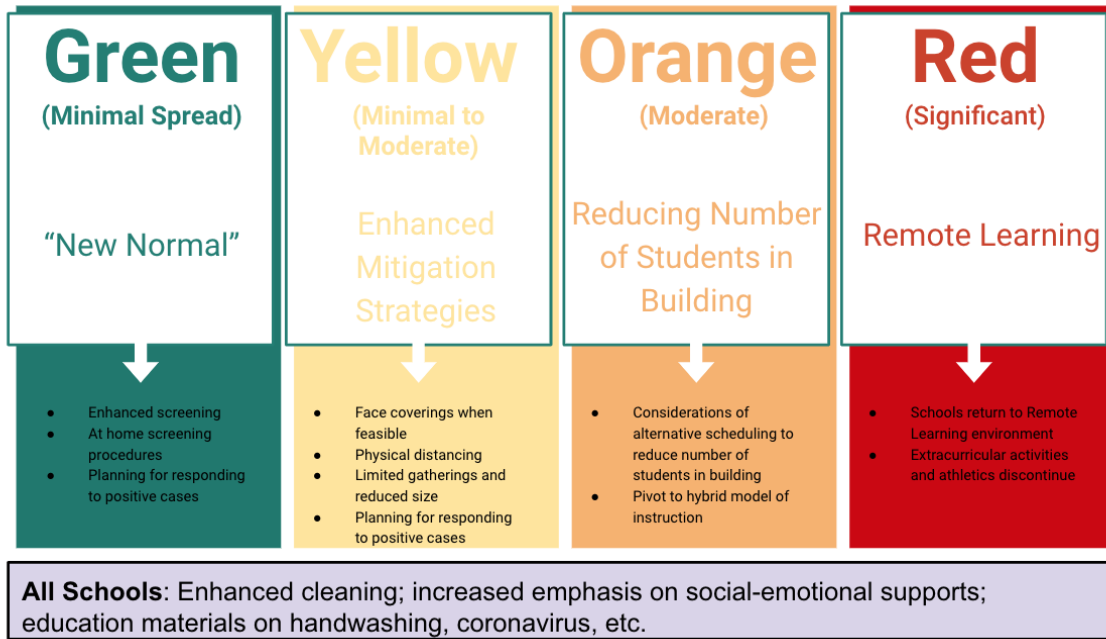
Green
(Minimal Spread)

"New Normal"

- Enhanced screening
- At home screening procedures
- Planning for responding to positive cases

Yellow
(Minimal to Moderate)

Enhanced Mitigation Strategies

- Face coverings when feasible
- Physical distancing
- Limited gatherings and reduced size
- Planning for responding to positive cases

Orange
(Moderate)

Reducing Number of Students in Building

- Considerations of alternative scheduling to reduce number of students in building
- Pivot to hybrid model of instruction

Red
(Significant)

Remote Learning

- Schools return to Remote Learning environment
- Extracurricular activities and athletics discontinue

**All Schools**: Enhanced cleaning; increased emphasis on social-emotional supports; education materials on handwashing, coronavirus, etc.